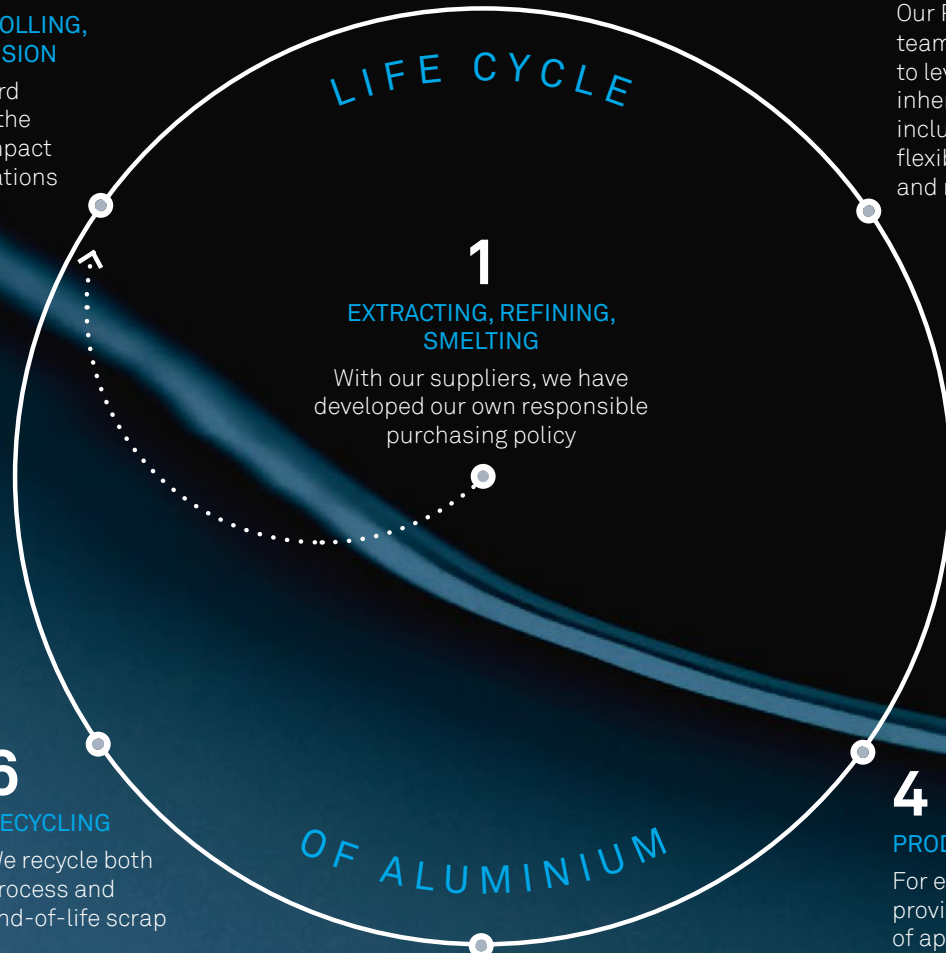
OLLING,
SION

rd
the
pact
tions

Our R
team
to lev
inhe
inclu
flexib
and r

LIFE CYCLE

1
EXTRACTING, REFINING, SMELTING

With our suppliers, we have developed our own responsible purchasing policy

6
ECYCLING

We recycle both
rocess and
nd-of-life scrap

OF ALUMINIUM

4
PROD

For e
provi
of ap